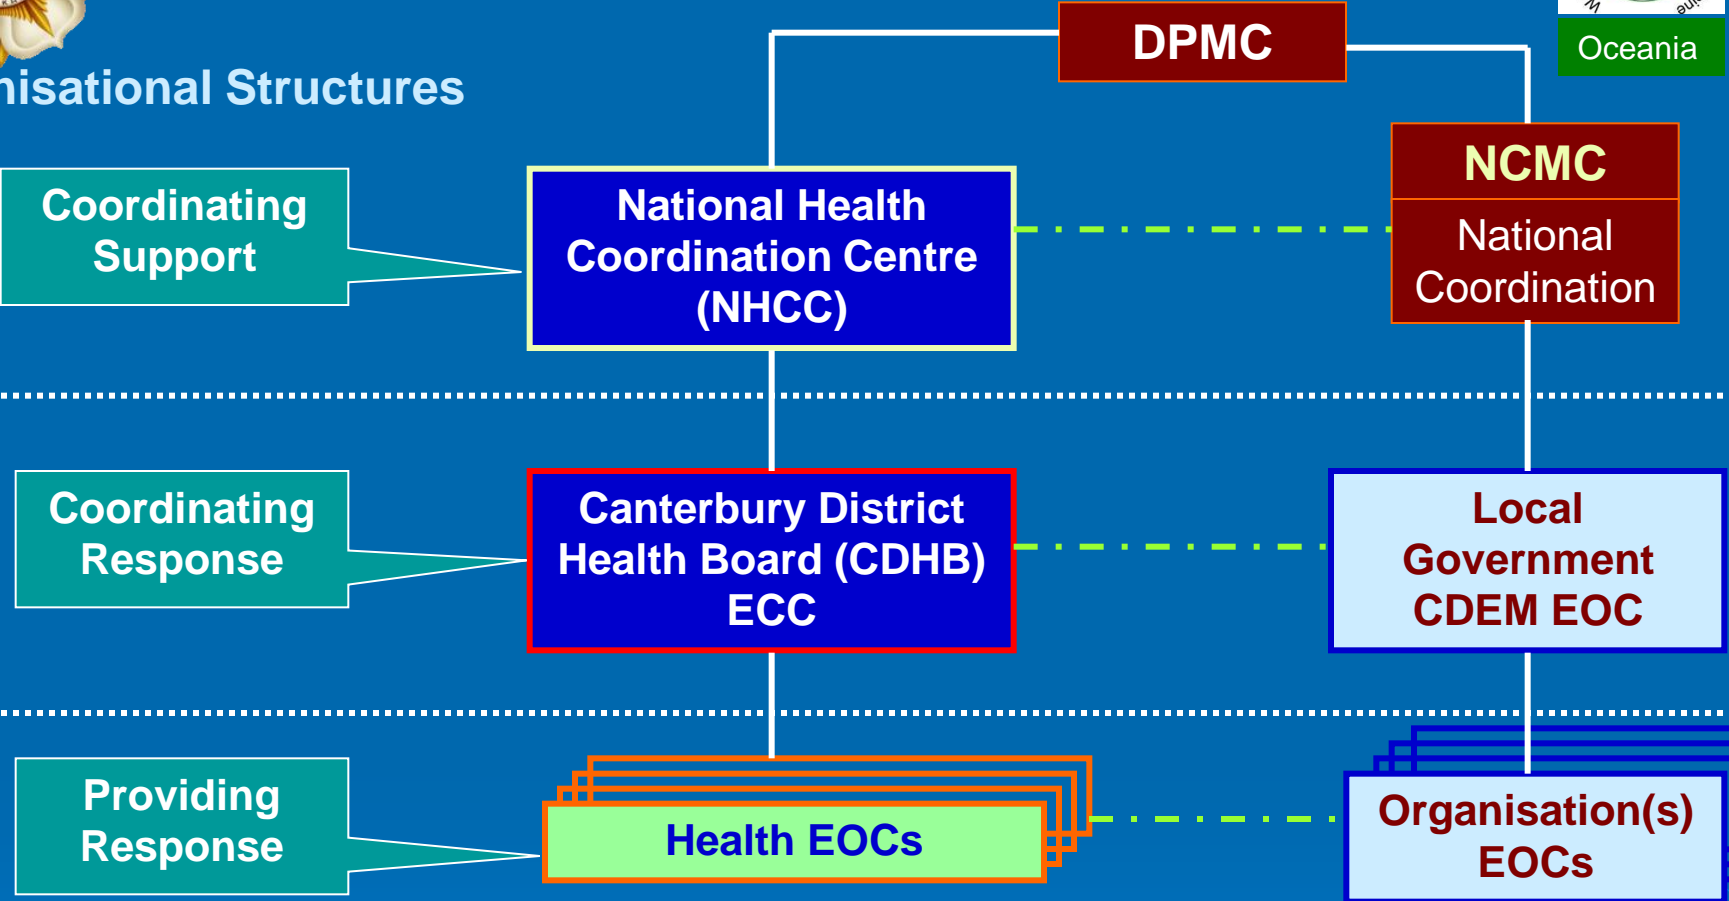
nisational Structures

Oceania

DPMC

Coordinating Support

National Health Coordination Centre (NHCC)

NCMC

National Coordination

Coordinating Response

Canterbury District Health Board (CDHB) ECC

Local Government CDEM EOC

Providing Response

Health EOCs

Organisation(s) EOCs